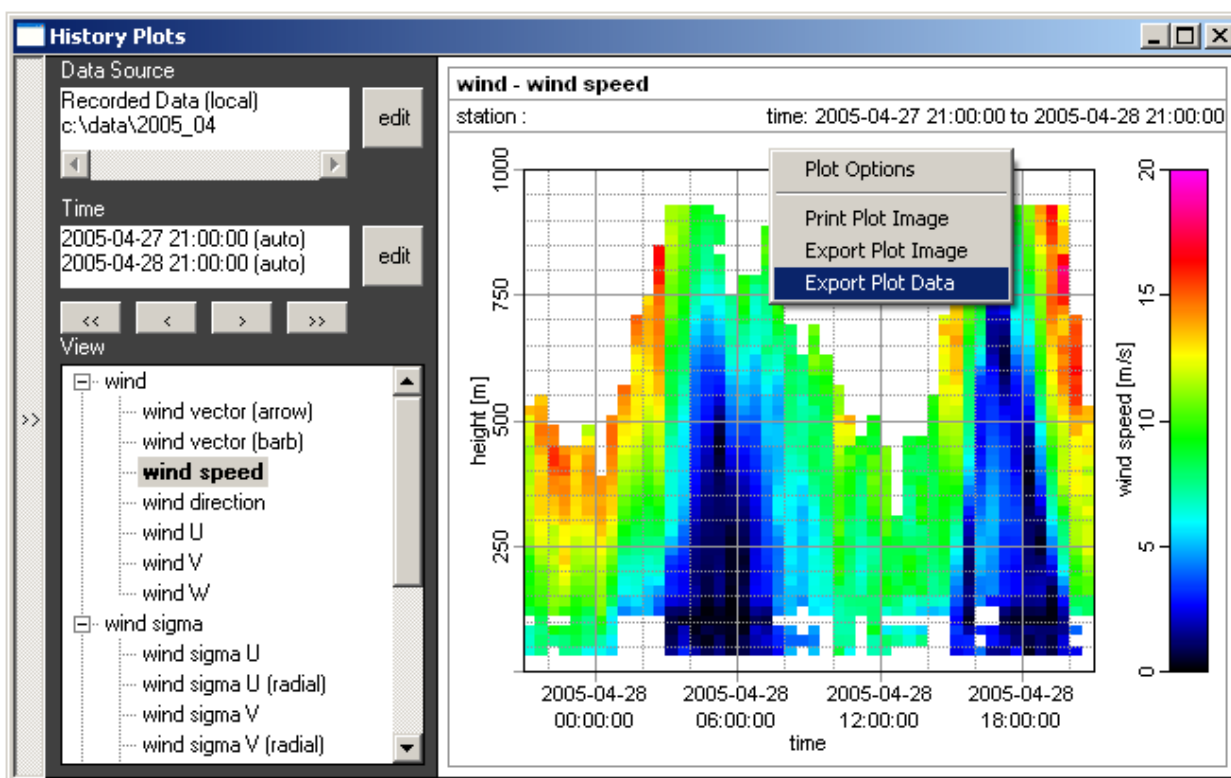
History Plots

>>

Data Source
Recorded Data (local)
c:\data\2005_04
edit

Time
2005-04-27 21:00:00 (auto)
2005-04-28 21:00:00 (auto)
edit

<< < > >>

View
wind
wind vector (arrow)
wind vector (barb)
**wind speed**
wind direction
wind U
wind V
wind W
wind sigma
wind sigma U
wind sigma U (radial)
wind sigma V
wind sigma V (radial)

wind - wind speed
station :
time: 2005-04-27 21:00:00 to 2005-04-28 21:00:00

Plot Options
Print Plot Image
Export Plot Image
Export Plot Data

1000
750
500
250
height [m]

2005-04-28 00:00:00
2005-04-28 06:00:00
2005-04-28 12:00:00
2005-04-28 18:00:00
time

20
15
10
5
0
wind speed [m/s]